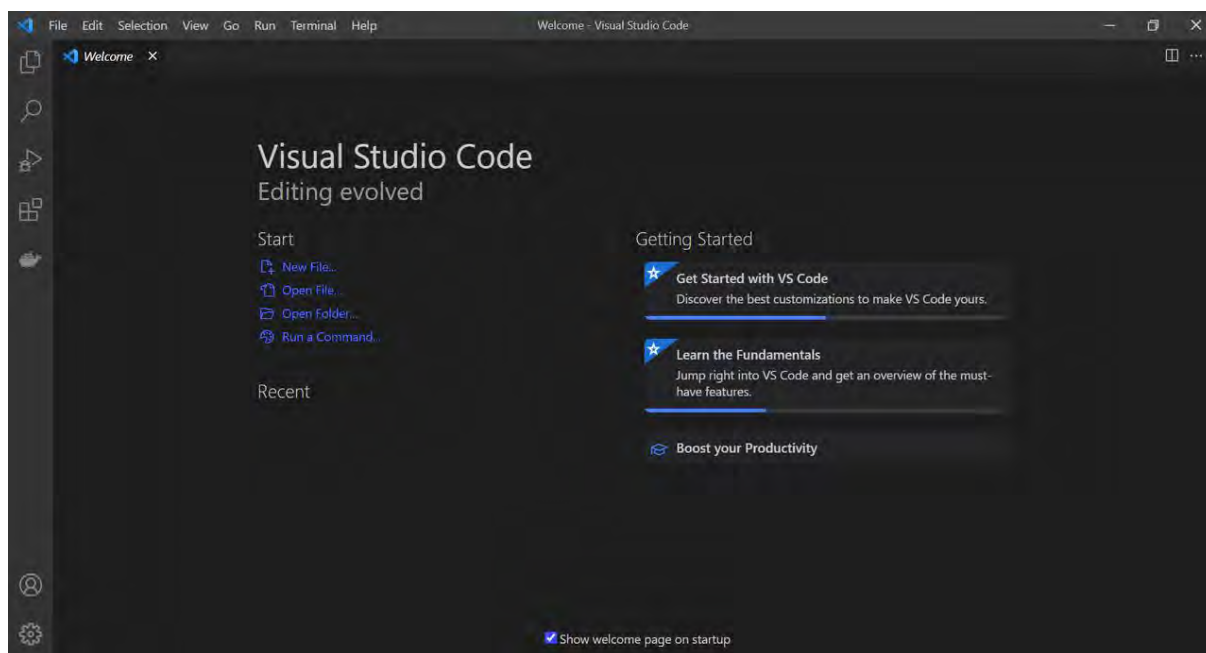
File Edit Selection View Go Run Terminal Help

Welcome - Visual Studio Code

Welcome ×

Visual Studio Code
Editing evolved

Start
New File...
Open File...
Open Folder...
Run a Command...

Recent

Getting Started

Get Started with VS Code
Discover the best customizations to make VS Code yours.

Learn the Fundamentals
Jump right into VS Code and get an overview of the must-have features.

Boost your Productivity

Show welcome page on startup